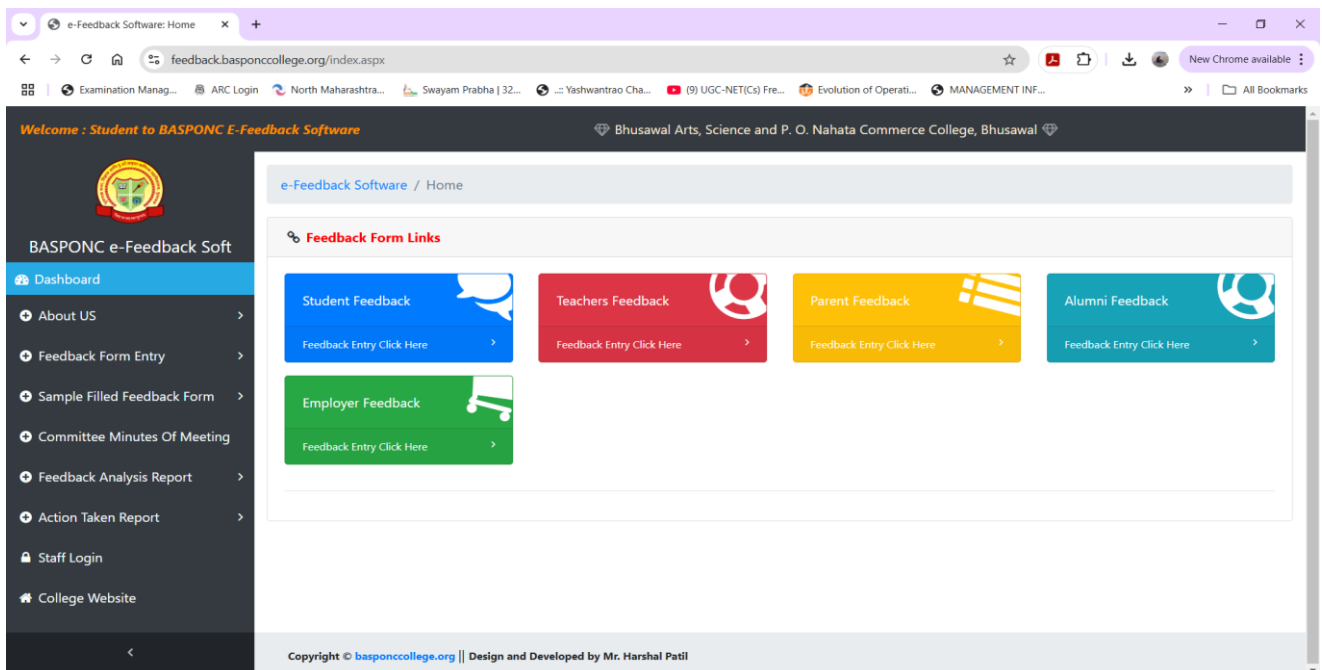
e-Feedback Software: Home

feedback.basponccollege.org/index.aspx

New Chrome available

Examination Manag... ARC Login North Maharashtra... Swayam Prabha | 32... ..: Yashwantrao Cha... (9) UGC-NET(Cs) Fre... Evolution of Operati... MANAGEMENT INF... » All Bookmarks

Welcome : Student to BASPONC E-Feedback Software

Bhusawal Arts, Science and P. O. Nahata Commerce College, Bhusawal

BASPONC e-Feedback Soft

Dashboard
About US
Feedback Form Entry
Sample Filled Feedback Form
Committee Minutes Of Meeting
Feedback Analysis Report
Action Taken Report
Staff Login
College Website

e-Feedback Software / Home

Feedback Form Links

Student Feedback
Feedback Entry Click Here

Teachers Feedback
Feedback Entry Click Here

Parent Feedback
Feedback Entry Click Here

Alumni Feedback
Feedback Entry Click Here

Employer Feedback
Feedback Entry Click Here

Copyright © basponccollege.org || Design and Developed by Mr. Harshal Patil